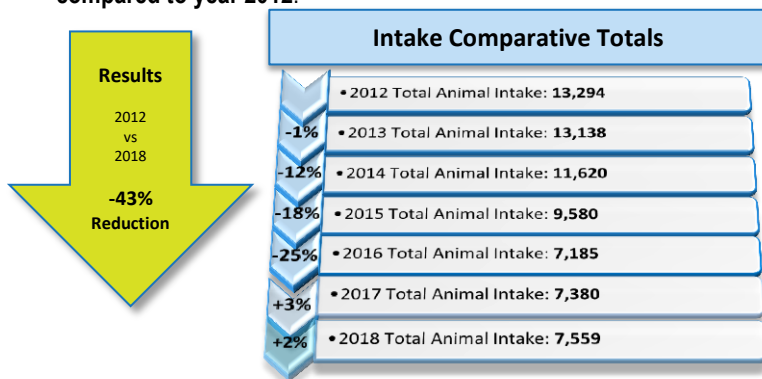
compared to year 2012.

Results

2012
vs
2018

-43%
Reduction

Intake Comparative Totals

• 2012 Total Animal Intake: 13,294

-1% • 2013 Total Animal Intake: 13,138

-12% • 2014 Total Animal Intake: 11,620

-18% • 2015 Total Animal Intake: 9,580

-25% • 2016 Total Animal Intake: 7,185

+3% • 2017 Total Animal Intake: 7,380

+2% • 2018 Total Animal Intake: 7,559